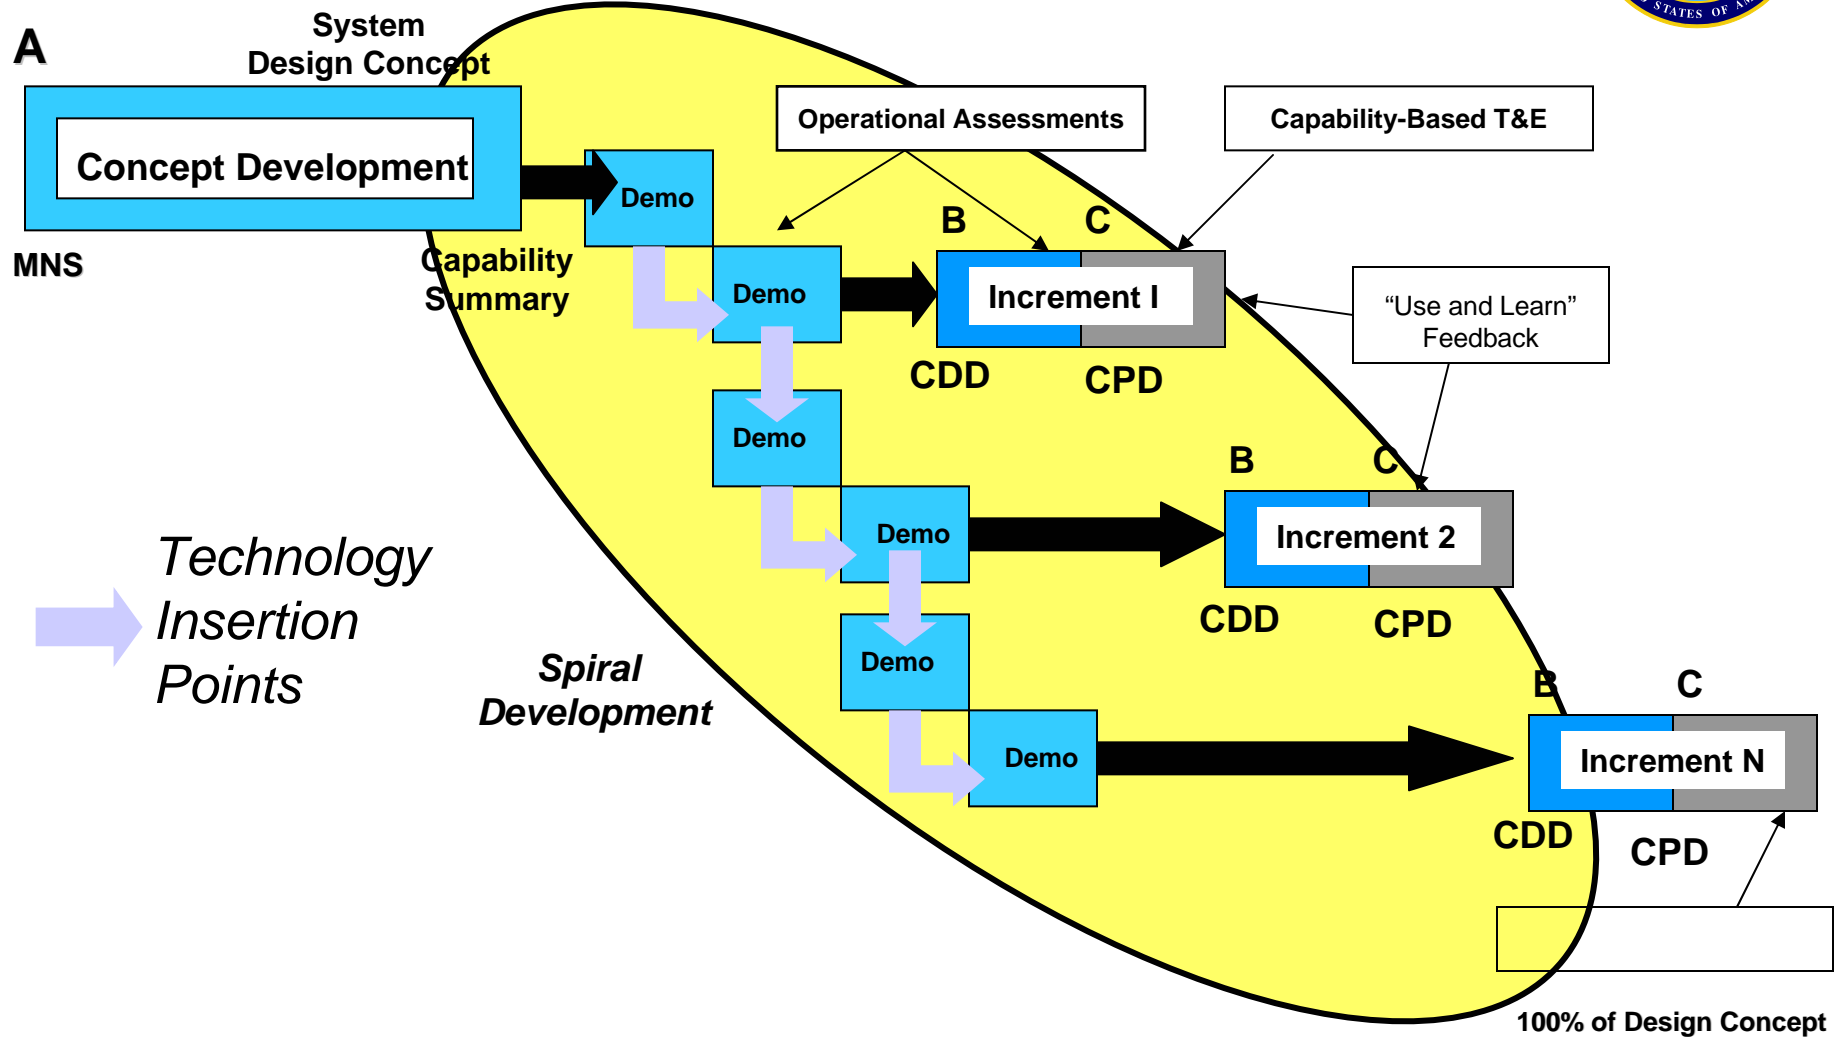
A

System Design Concept

Concept Development

MNS

Capability Summary

Demo

Demo

Demo

Demo

Demo

Demo

Operational Assessments

Capability-Based T&E

B

C

Increment I

CDD

CPD

"Use and Learn" Feedback

B

C

Increment 2

CDD

CPD

B

C

Increment N

CDD

CPD

Technology Insertion Points

Spiral Development

100% of Design Concept

STATES OF